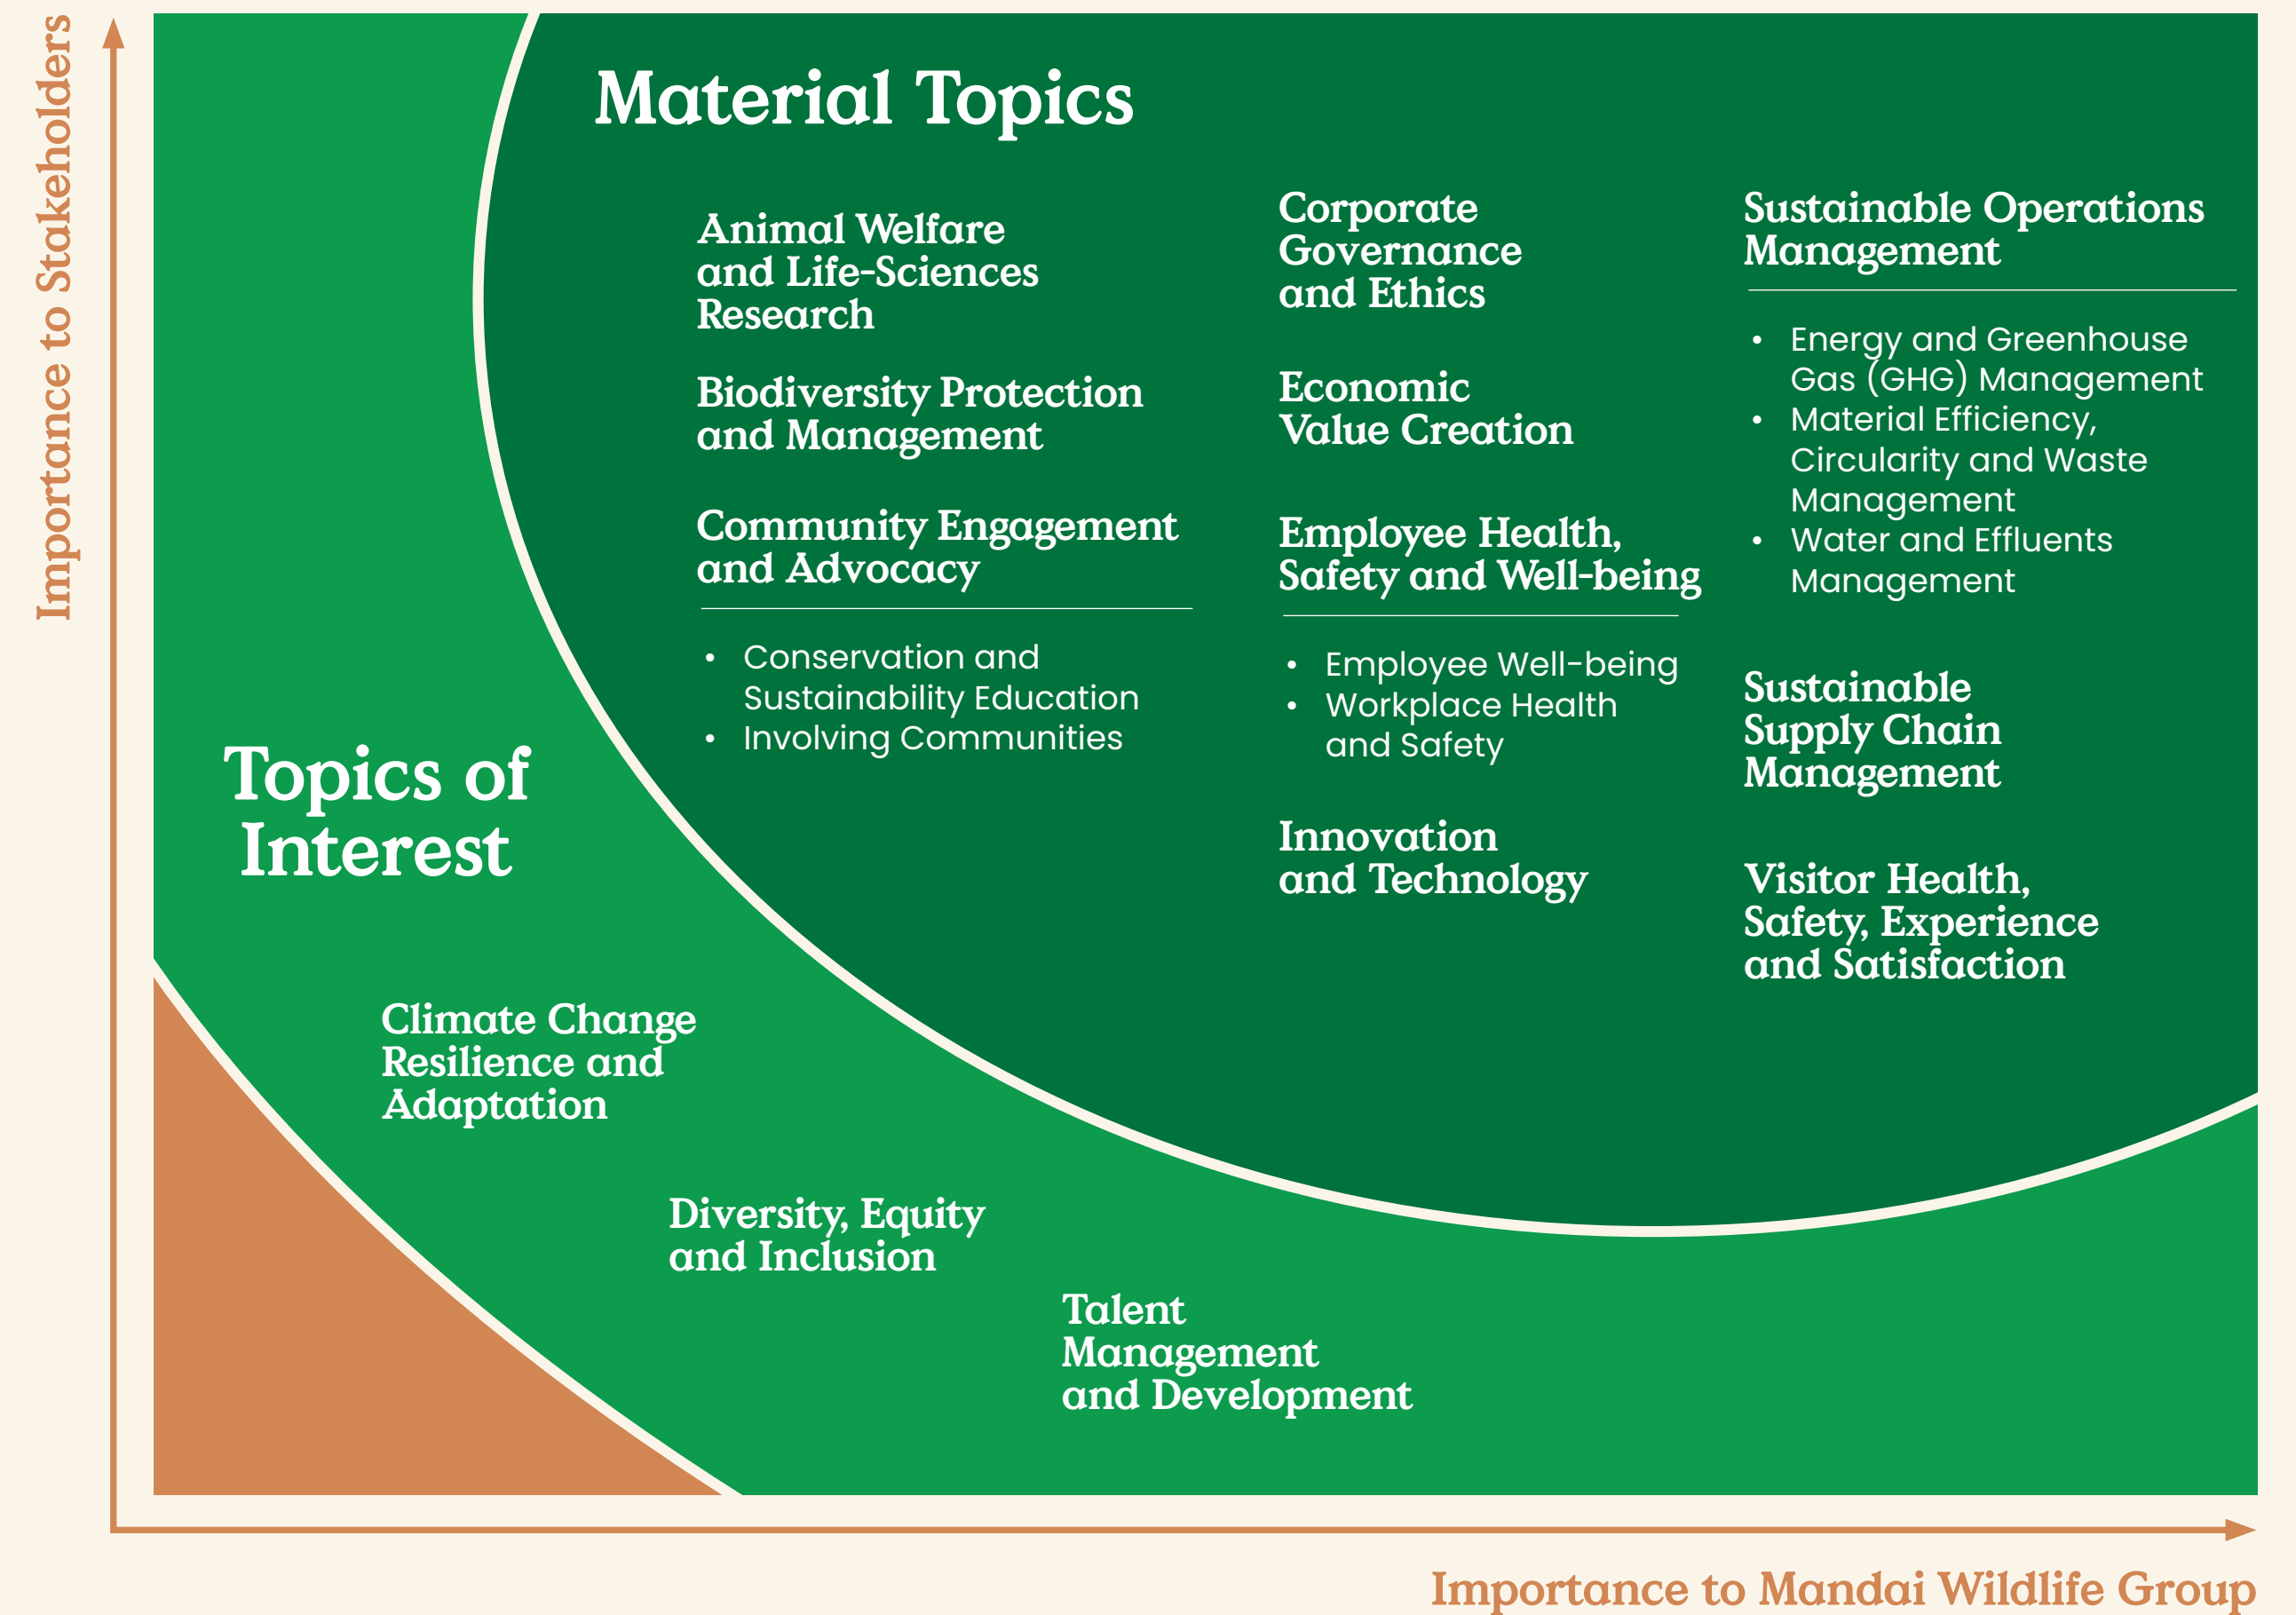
Importance to Stakeholders

Material Topics

Animal Welfare and Life-Sciences Research

Biodiversity Protection and Management

Community Engagement and Advocacy

- Conservation and Sustainability Education
- Involving Communities

Corporate Governance and Ethics

Economic Value Creation

Employee Health, Safety and Well-being

- Employee Well-being
- Workplace Health and Safety

Innovation and Technology

Sustainable Operations Management

- Energy and Greenhouse Gas (GHG) Management
- Material Efficiency, Circularity and Waste Management
- Water and Effluents Management

Sustainable Supply Chain Management

Visitor Health, Safety, Experience and Satisfaction

Topics of Interest

Climate Change Resilience and Adaptation

Diversity, Equity and Inclusion

Talent Management and Development

Importance to Mandai Wildlife Group